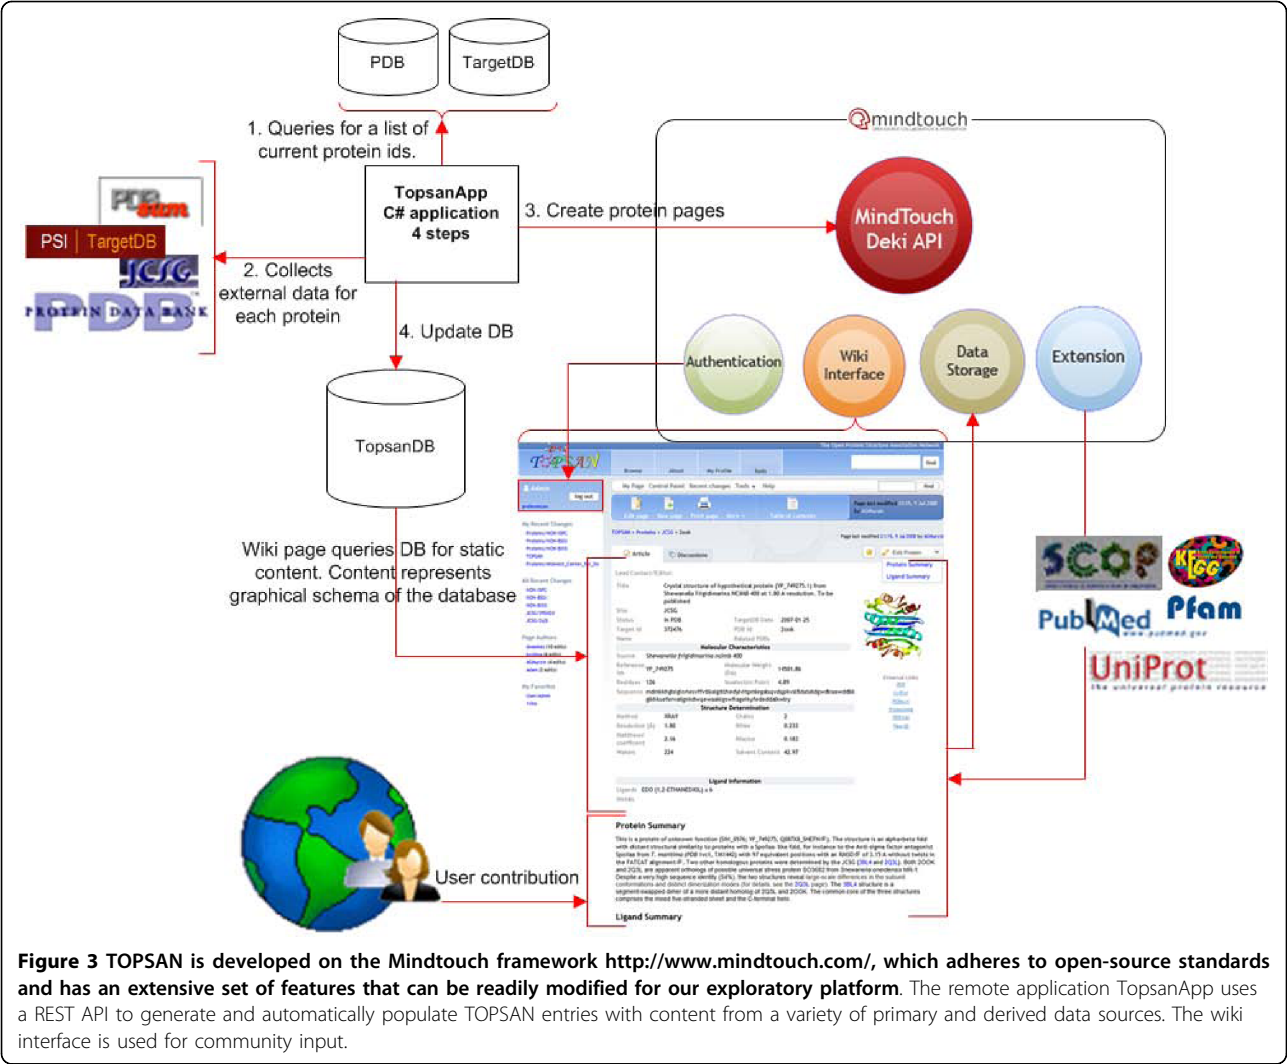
PDB

TargetDB

1. Queries for a list of current protein ids.

TopsanApp
C# application
4 steps

3. Create protein pages

mindtouch

MindTouch Deki API

PDBsum

PSI | TargetDB

JCSG

PDB
PROTEIN DATA BANK

2. Collects external data for each protein

4. Update DB

Authentication

Wiki Interface

Data Storage

Extension

TopsanDB

TOPSAN

Wiki page queries DB for static content. Content represents graphical schema of the database

Article

Discussion

Protein Summary

Ligand Summary

Molecular Characteristics

Structure Determination

Ligand Information

SCOP

KEGG

PubMed

Pfam

UniProt
The universal protein resource

User contribution

Protein Summary

Ligand Summary

Figure 3 TOPSAN is developed on the Mindtouch framework http://www.mindtouch.com/, which adheres to open-source standards and has an extensive set of features that can be readily modified for our exploratory platform. The remote application TopsanApp uses a REST API to generate and automatically populate TOPSAN entries with content from a variety of primary and derived data sources. The wiki interface is used for community input.